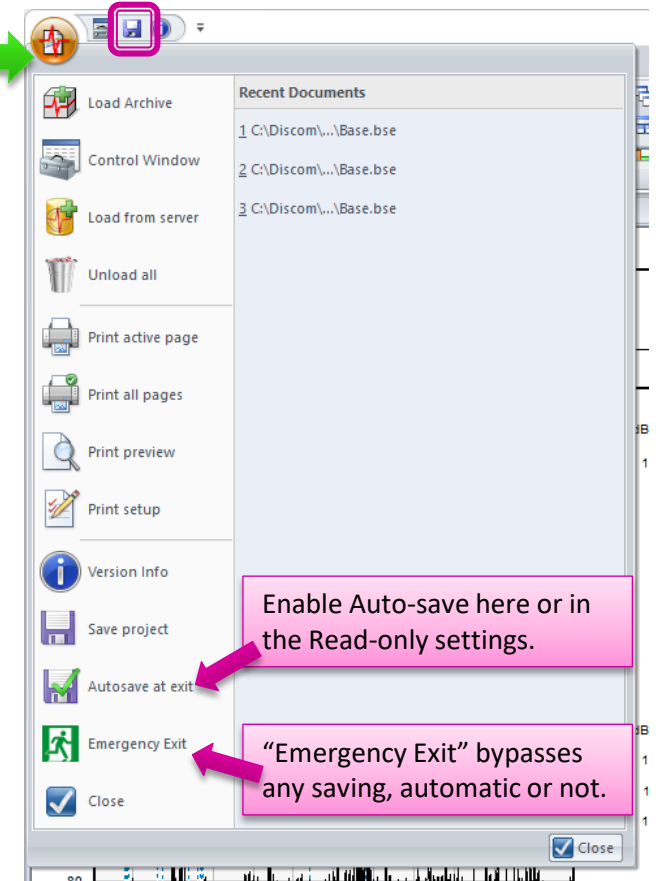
Load Archive

Control Window

Load from server

Unload all

Print active page

Print all pages

Print preview

Print setup

Version Info

Save project

Autosave at exit

Emergency Exit

Close

Recent Documents

1 C:\Discom\...\Base.bse

2 C:\Discom\...\Base.bse

3 C:\Discom\...\Base.bse

Enable Auto-save here or in the Read-only settings.

“Emergency Exit” bypasses any saving, automatic or not.

Close